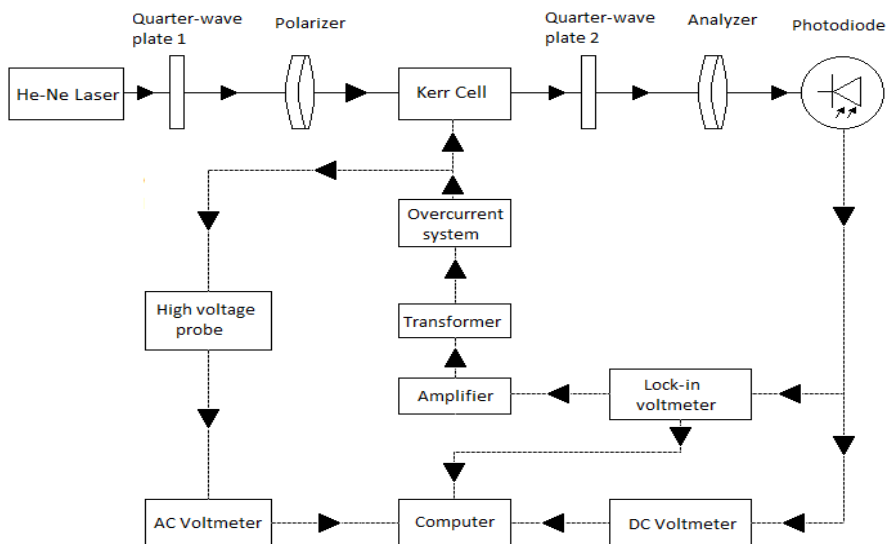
Quarter-wave plate 1

Polarizer

Quarter-wave plate 2

Analyzer

Photodiode

He-Ne Laser

Kerr Cell

Overcurrent system

High voltage probe

Transformer

Amplifier

Lock-in voltmeter

AC Voltmeter

Computer

DC Voltmeter